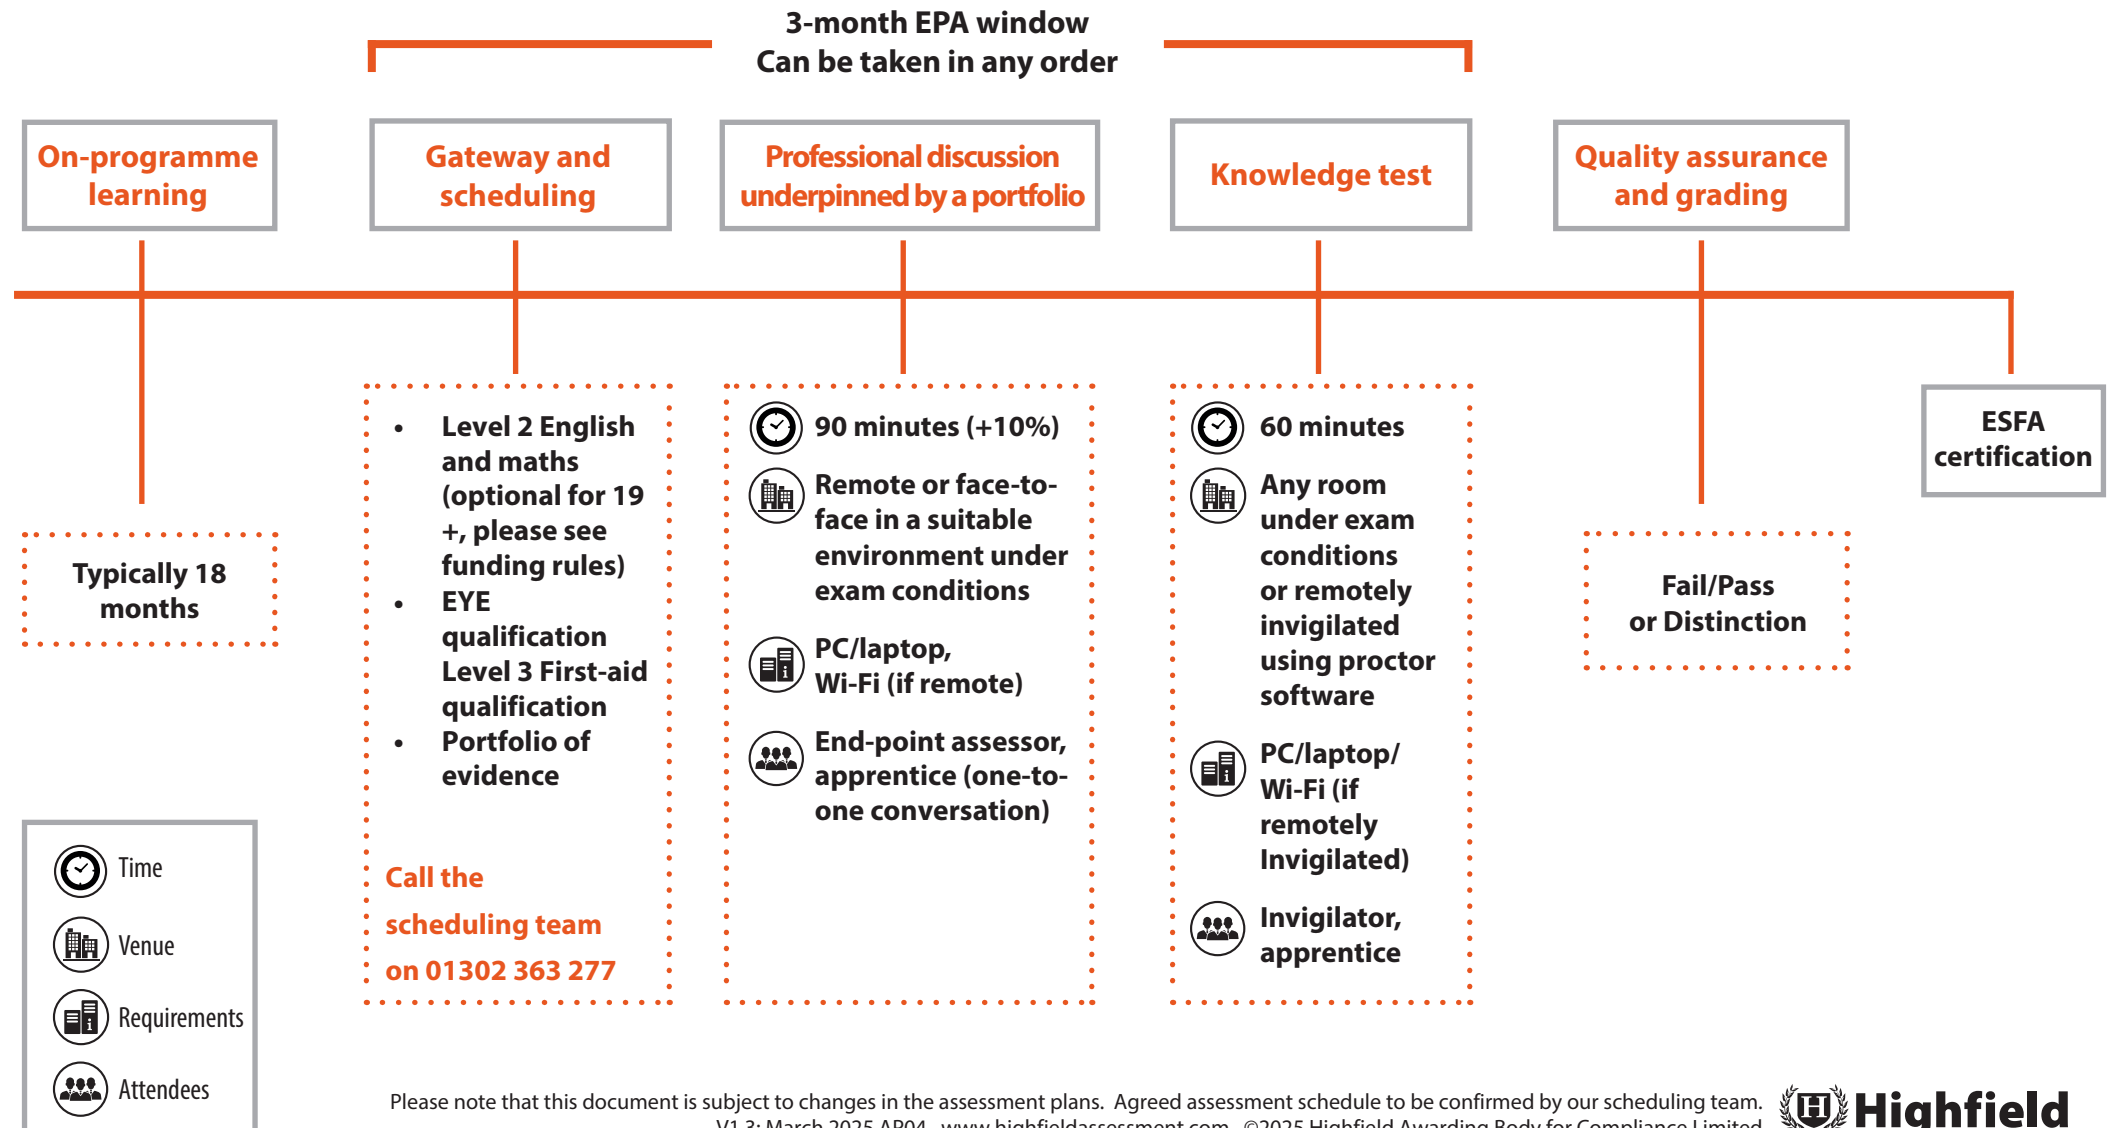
3-month EPA window
Can be taken in any order

On-programme learning

Gateway and scheduling

Professional discussion underpinned by a portfolio

Knowledge test

Quality assurance and grading

Typically 18 months

- Level 2 English and maths (optional for 19 +, please see funding rules)
- EYE qualification Level 3 First-aid qualification
- Portfolio of evidence

Call the scheduling team on 01302 363 277

90 minutes (+10%)

Remote or face-to-face in a suitable environment under exam conditions

PC/laptop, Wi-Fi (if remote)

End-point assessor, apprentice (one-to-one conversation)

60 minutes

Any room under exam conditions or remotely invigilated using proctor software

PC/laptop/ Wi-Fi (if remotely Invigilated)

Invigilator, apprentice

Fail/Pass or Distinction

ESFA certification

Time
Venue
Requirements
Attendees

Please note that this document is subject to changes in the assessment plans. Agreed assessment schedule to be confirmed by our scheduling team.
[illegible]

Highfield